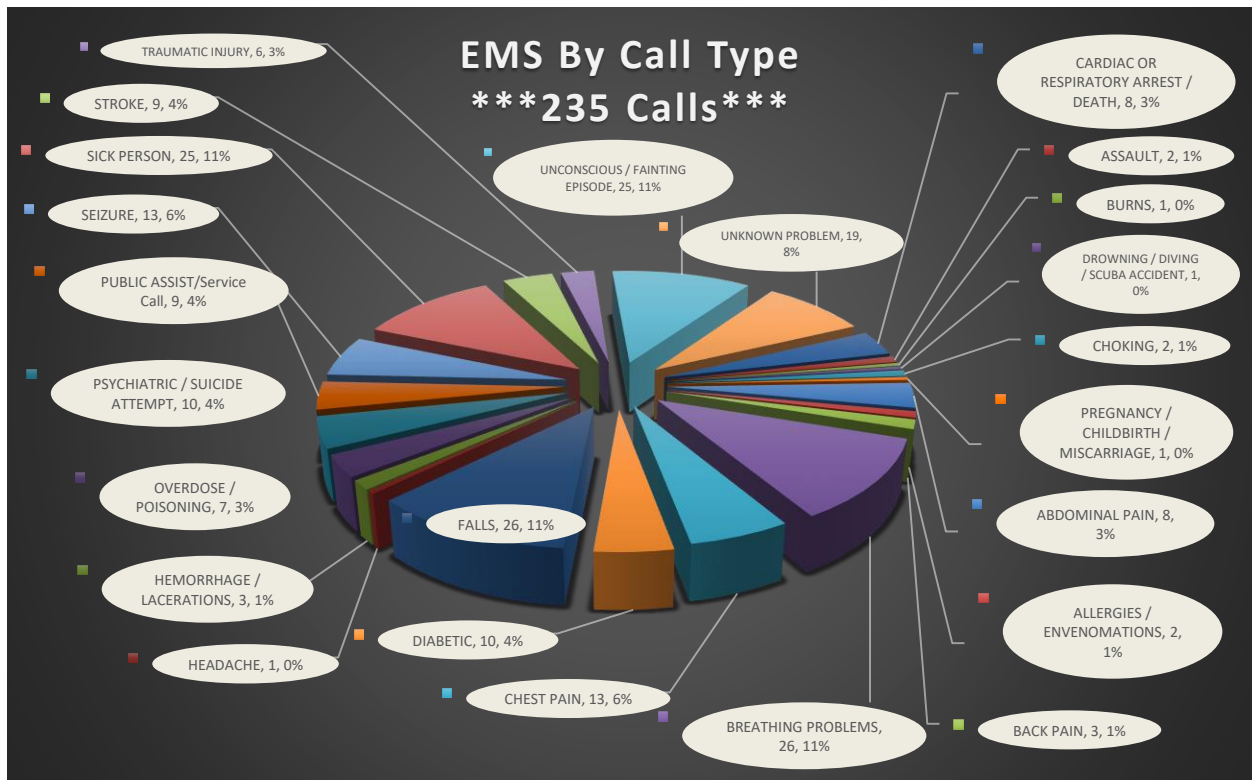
EMS By Call Type
***235 Calls***

TRAUMATIC INJURY, 6, 3%

STROKE, 9, 4%

SICK PERSON, 25, 11%

SEIZURE, 13, 6%

PUBLIC ASSIST/Service Call, 9, 4%

PSYCHIATRIC / SUICIDE ATTEMPT, 10, 4%

OVERDOSE / POISONING, 7, 3%

HEMORRHAGE / LACERATIONS, 3, 1%

HEADACHE, 1, 0%

UNCONSCIOUS / FAINTING EPISODE, 25, 11%

UNKNOWN PROBLEM, 19, 8%

FALLS, 26, 11%

DIABETIC, 10, 4%

CHEST PAIN, 13, 6%

BREATHING PROBLEMS, 26, 11%

CARDIAC OR RESPIRATORY ARREST / DEATH, 8, 3%

ASSAULT, 2, 1%

BURNS, 1, 0%

DROWNING / DIVING / SCUBA ACCIDENT, 1, 0%

CHOKING, 2, 1%

PREGNANCY / CHILDBIRTH / MISCARRIAGE, 1, 0%

ABDOMINAL PAIN, 8, 3%

ALLERGIES / ENVENOMATIONS, 2, 1%

BACK PAIN, 3, 1%